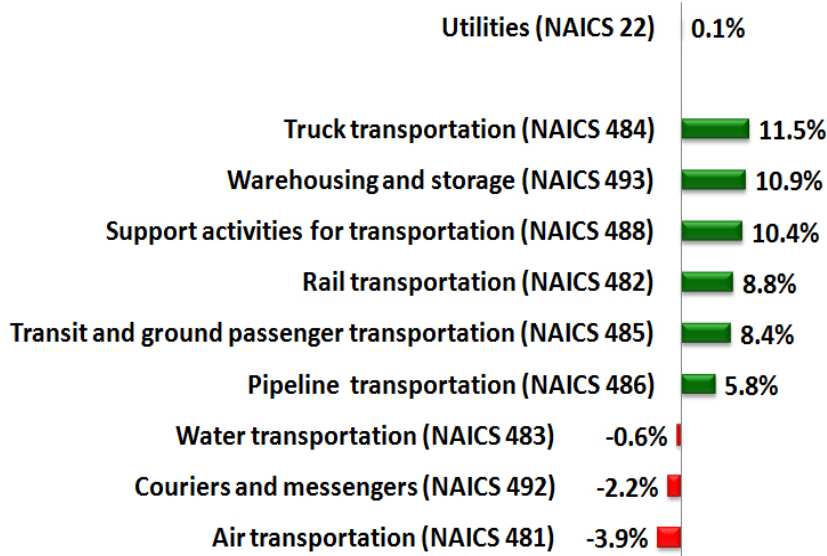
Utilities (NAICS 22) 0.1%

Truck transportation (NAICS 484) 11.5%

Warehousing and storage (NAICS 493) 10.9%

Support activities for transportation (NAICS 488) 10.4%

Rail transportation (NAICS 482) 8.8%

Transit and ground passenger transportation (NAICS 485) 8.4%

Pipeline transportation (NAICS 486) 5.8%

Water transportation (NAICS 483) -0.6%

Couriers and messengers (NAICS 492) -2.2%

Air transportation (NAICS 481) -3.9%